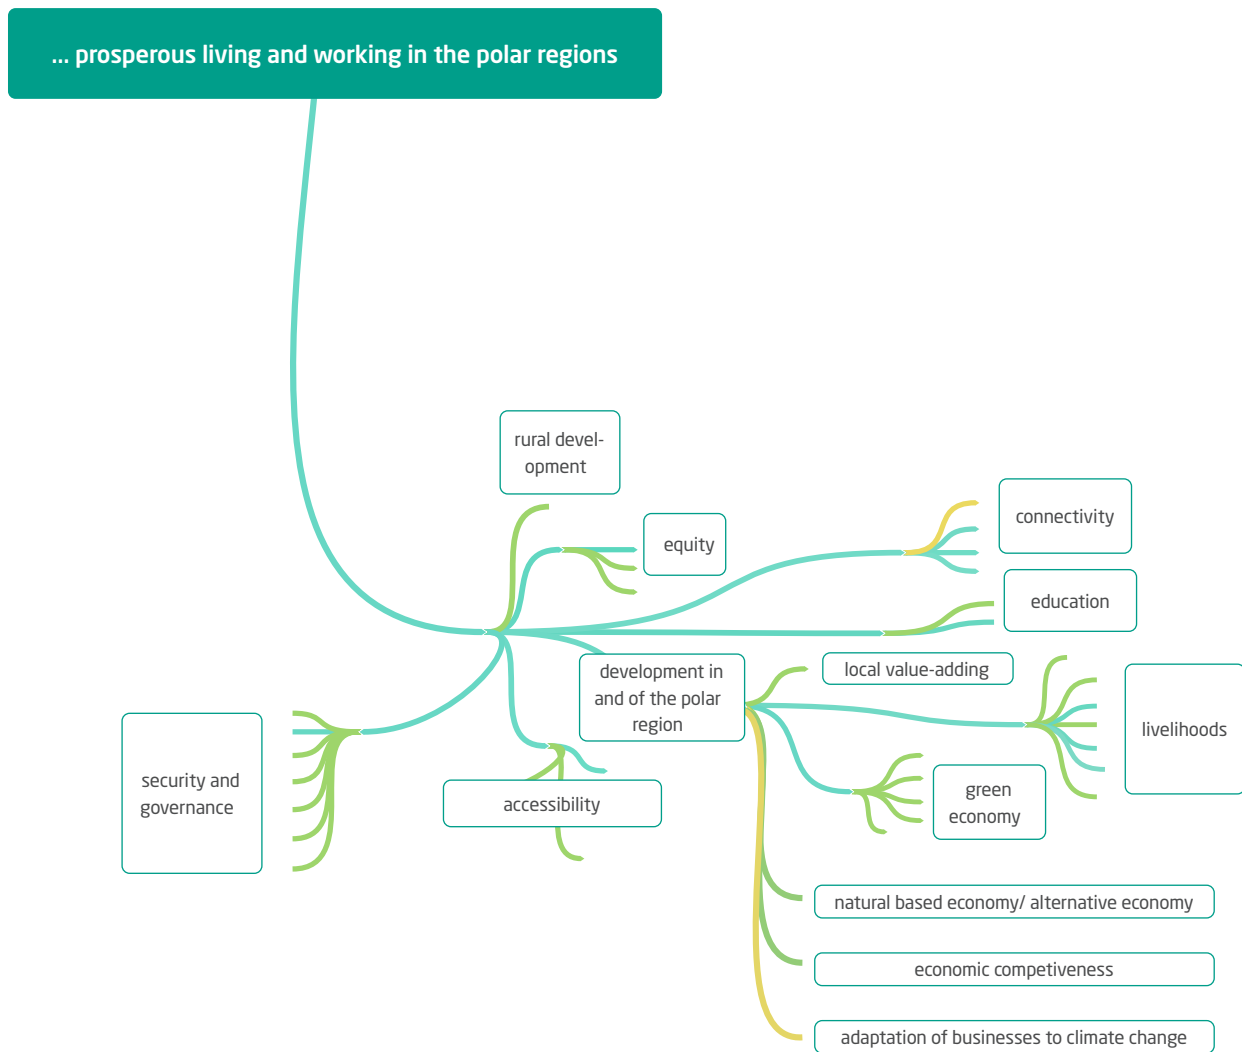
... prosperous living and working in the polar regions

rural development

equity

connectivity

education

development in and of the polar region

local value-adding

livelihoods

security and governance

accessibility

green economy

natural based economy/ alternative economy

economic competiveness

adaptation of businesses to climate change